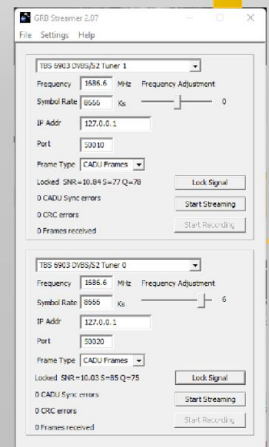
GRB Streamer 2.07

File Settings Help

TBS 6903 DVBS/S2 Tuner 1

Frequency 1686.6 MHz Frequency Adjustment

Symbol Rate 8566 Ks 0

IP Addr 127.0.0.1

Port 50010

Frame Type CADU Frames

Locked SNR=10.84 S=77 Q=78

Lock Signal

0 CADU Sync errors

Start Streaming

0 CRC errors

0 Frames received

Start Recording

TBS 6903 DVBS/S2 Tuner 0

Frequency 1686.6 MHz Frequency Adjustment

Symbol Rate 8566 Ks 6

IP Addr 127.0.0.1

Port 50020

Frame Type CADU Frames

Locked SNR=10.03 S=85 Q=75

Lock Signal

0 CADU Sync errors

Start Streaming

0 CRC errors

0 Frames received

Start Recording